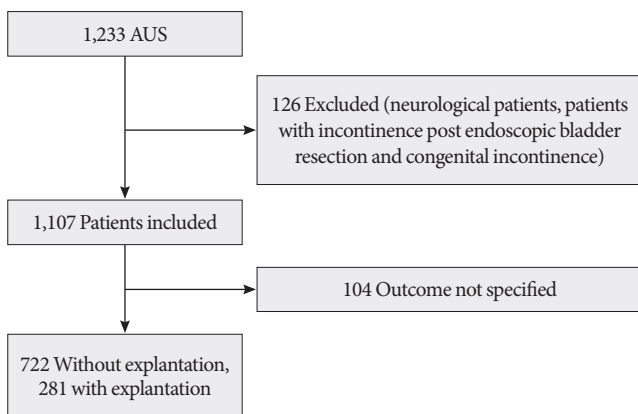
1,233 AUS

126 Excluded (neurological patients, patients with incontinence post endoscopic bladder resection and congenital incontinence)

1,107 Patients included

104 Outcome not specified

722 Without explantation, 281 with explantation